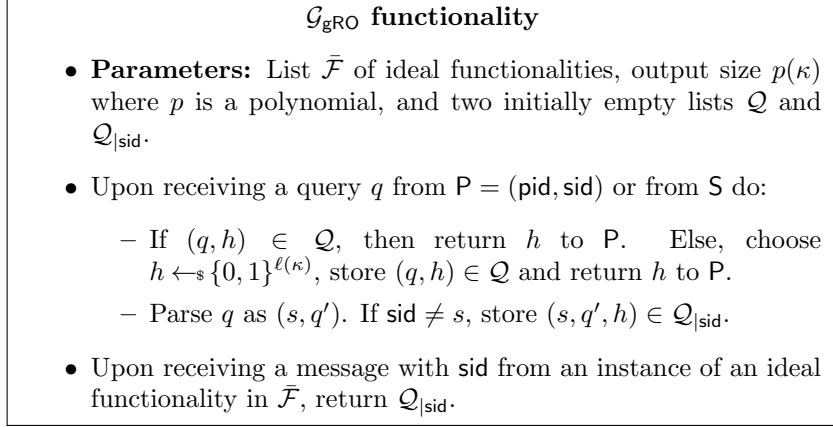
$\mathcal{G}_{\mathsf{gRO}}$ **functionality**

- **Parameters:** List $\bar{\mathcal{F}}$ of ideal functionalities, output size $p(\kappa)$ where $p$ is a polynomial, and two initially empty lists $\mathcal{Q}$ and $\mathcal{Q}_{|\mathsf{sid}}$.

- Upon receiving a query $q$ from $\mathsf{P} = (\mathsf{pid}, \mathsf{sid})$ or from $\mathsf{S}$ do:

  – If $(q, h) \in \mathcal{Q}$, then return $h$ to $\mathsf{P}$. Else, choose $h \leftarrow_{\$} \{0,1\}^{\ell(\kappa)}$, store $(q, h) \in \mathcal{Q}$ and return $h$ to $\mathsf{P}$.

  – Parse $q$ as $(s, q')$. If $\mathsf{sid} \neq s$, store $(s, q', h) \in \mathcal{Q}_{|\mathsf{sid}}$.

- Upon receiving a message with $\mathsf{sid}$ from an instance of an ideal functionality in $\bar{\mathcal{F}}$, return $\mathcal{Q}_{|\mathsf{sid}}$.